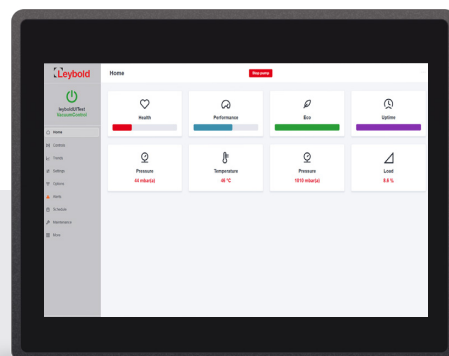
Leybold

leyboldUTest VacuumControl

Home
Controls
Trends
Settings
Options
Alerts
Schedule
Maintenance
More

Home

Stop pump

Health

Performance

Eco

Uptime

Pressure
64 mbar(a)

Temperature
46 °C

Pressure
1010 mbar(a)

Load
8.6 %